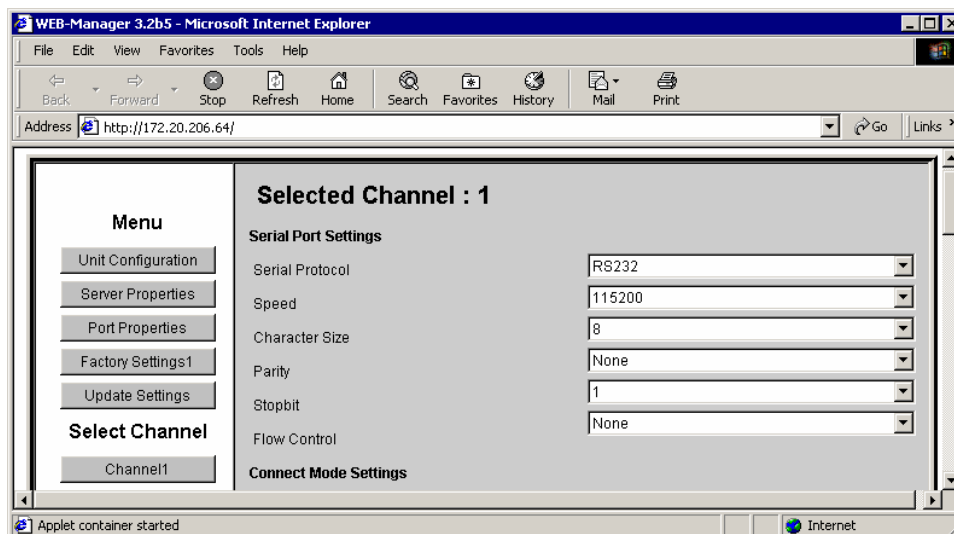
WEB-Manager 3.2b5 - Microsoft Internet Explorer

File Edit View Favorites Tools Help

Back Forward Stop Refresh Home Search Favorites History Mail Print

Address http://172.20.206.64/ Go Links

Menu

Unit Configuration

Server Properties

Port Properties

Factory Settings1

Update Settings

Select Channel

Channel1

Selected Channel : 1

Serial Port Settings

| | |
|---|---|
| Serial Protocol | RS232 |
| Speed | 115200 |
| Character Size | 8 |
| Parity | None |
| Stopbit | 1 |
| Flow Control | None |

Connect Mode Settings

Applet container started

Internet